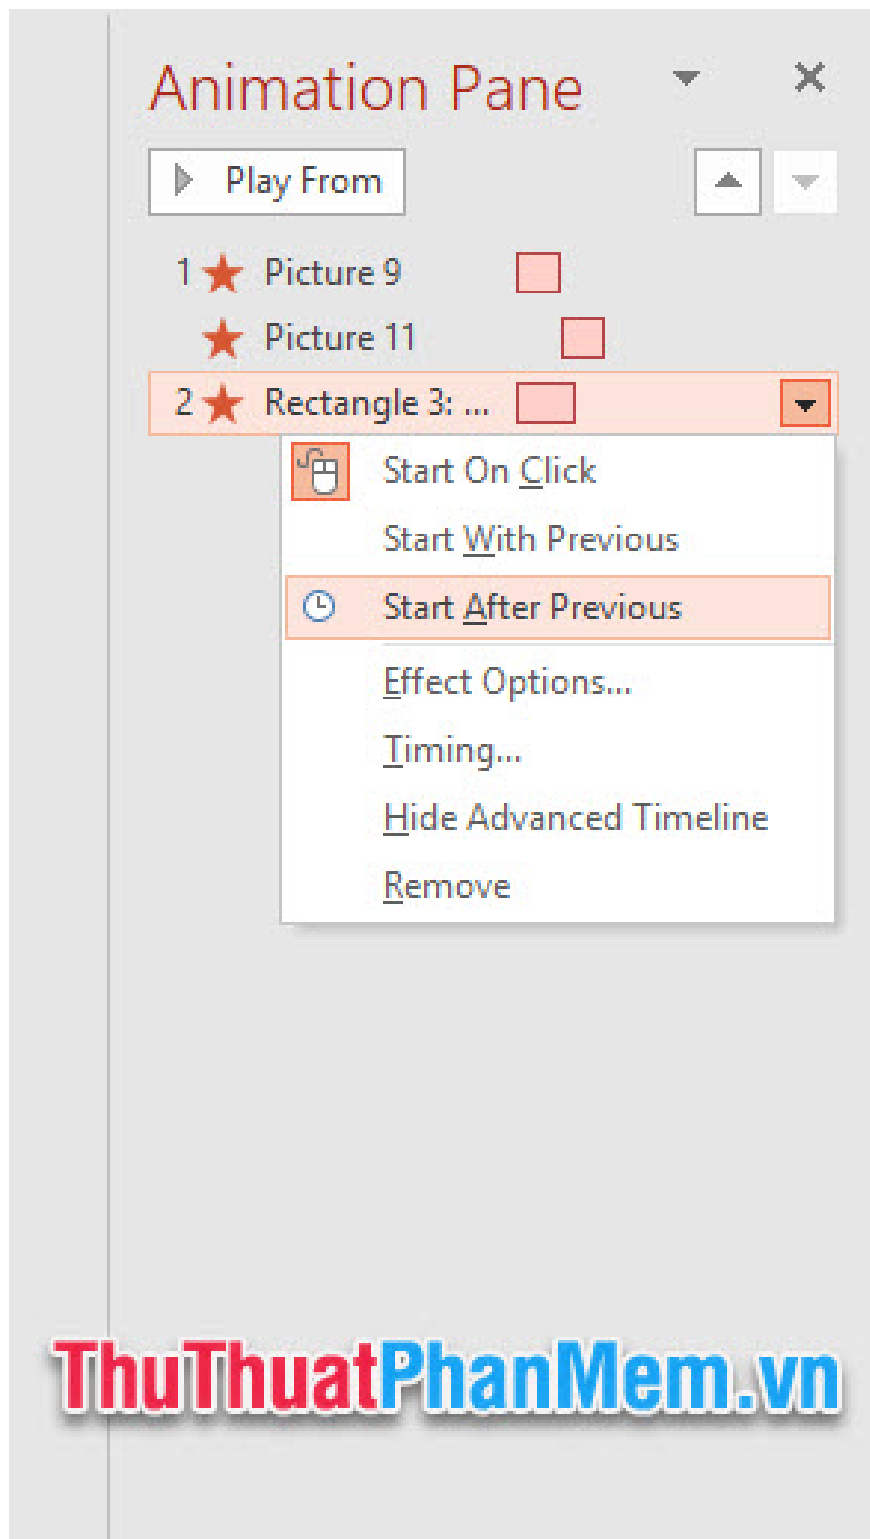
Animation Pane

Play From

1 Picture 9

Picture 11

2 Rectangle 3: ...

Start On Click

Start With Previous

Start After Previous

Effect Options...

Timing...

Hide Advanced Timeline

Remove

ThuThuatPhanMem.vn